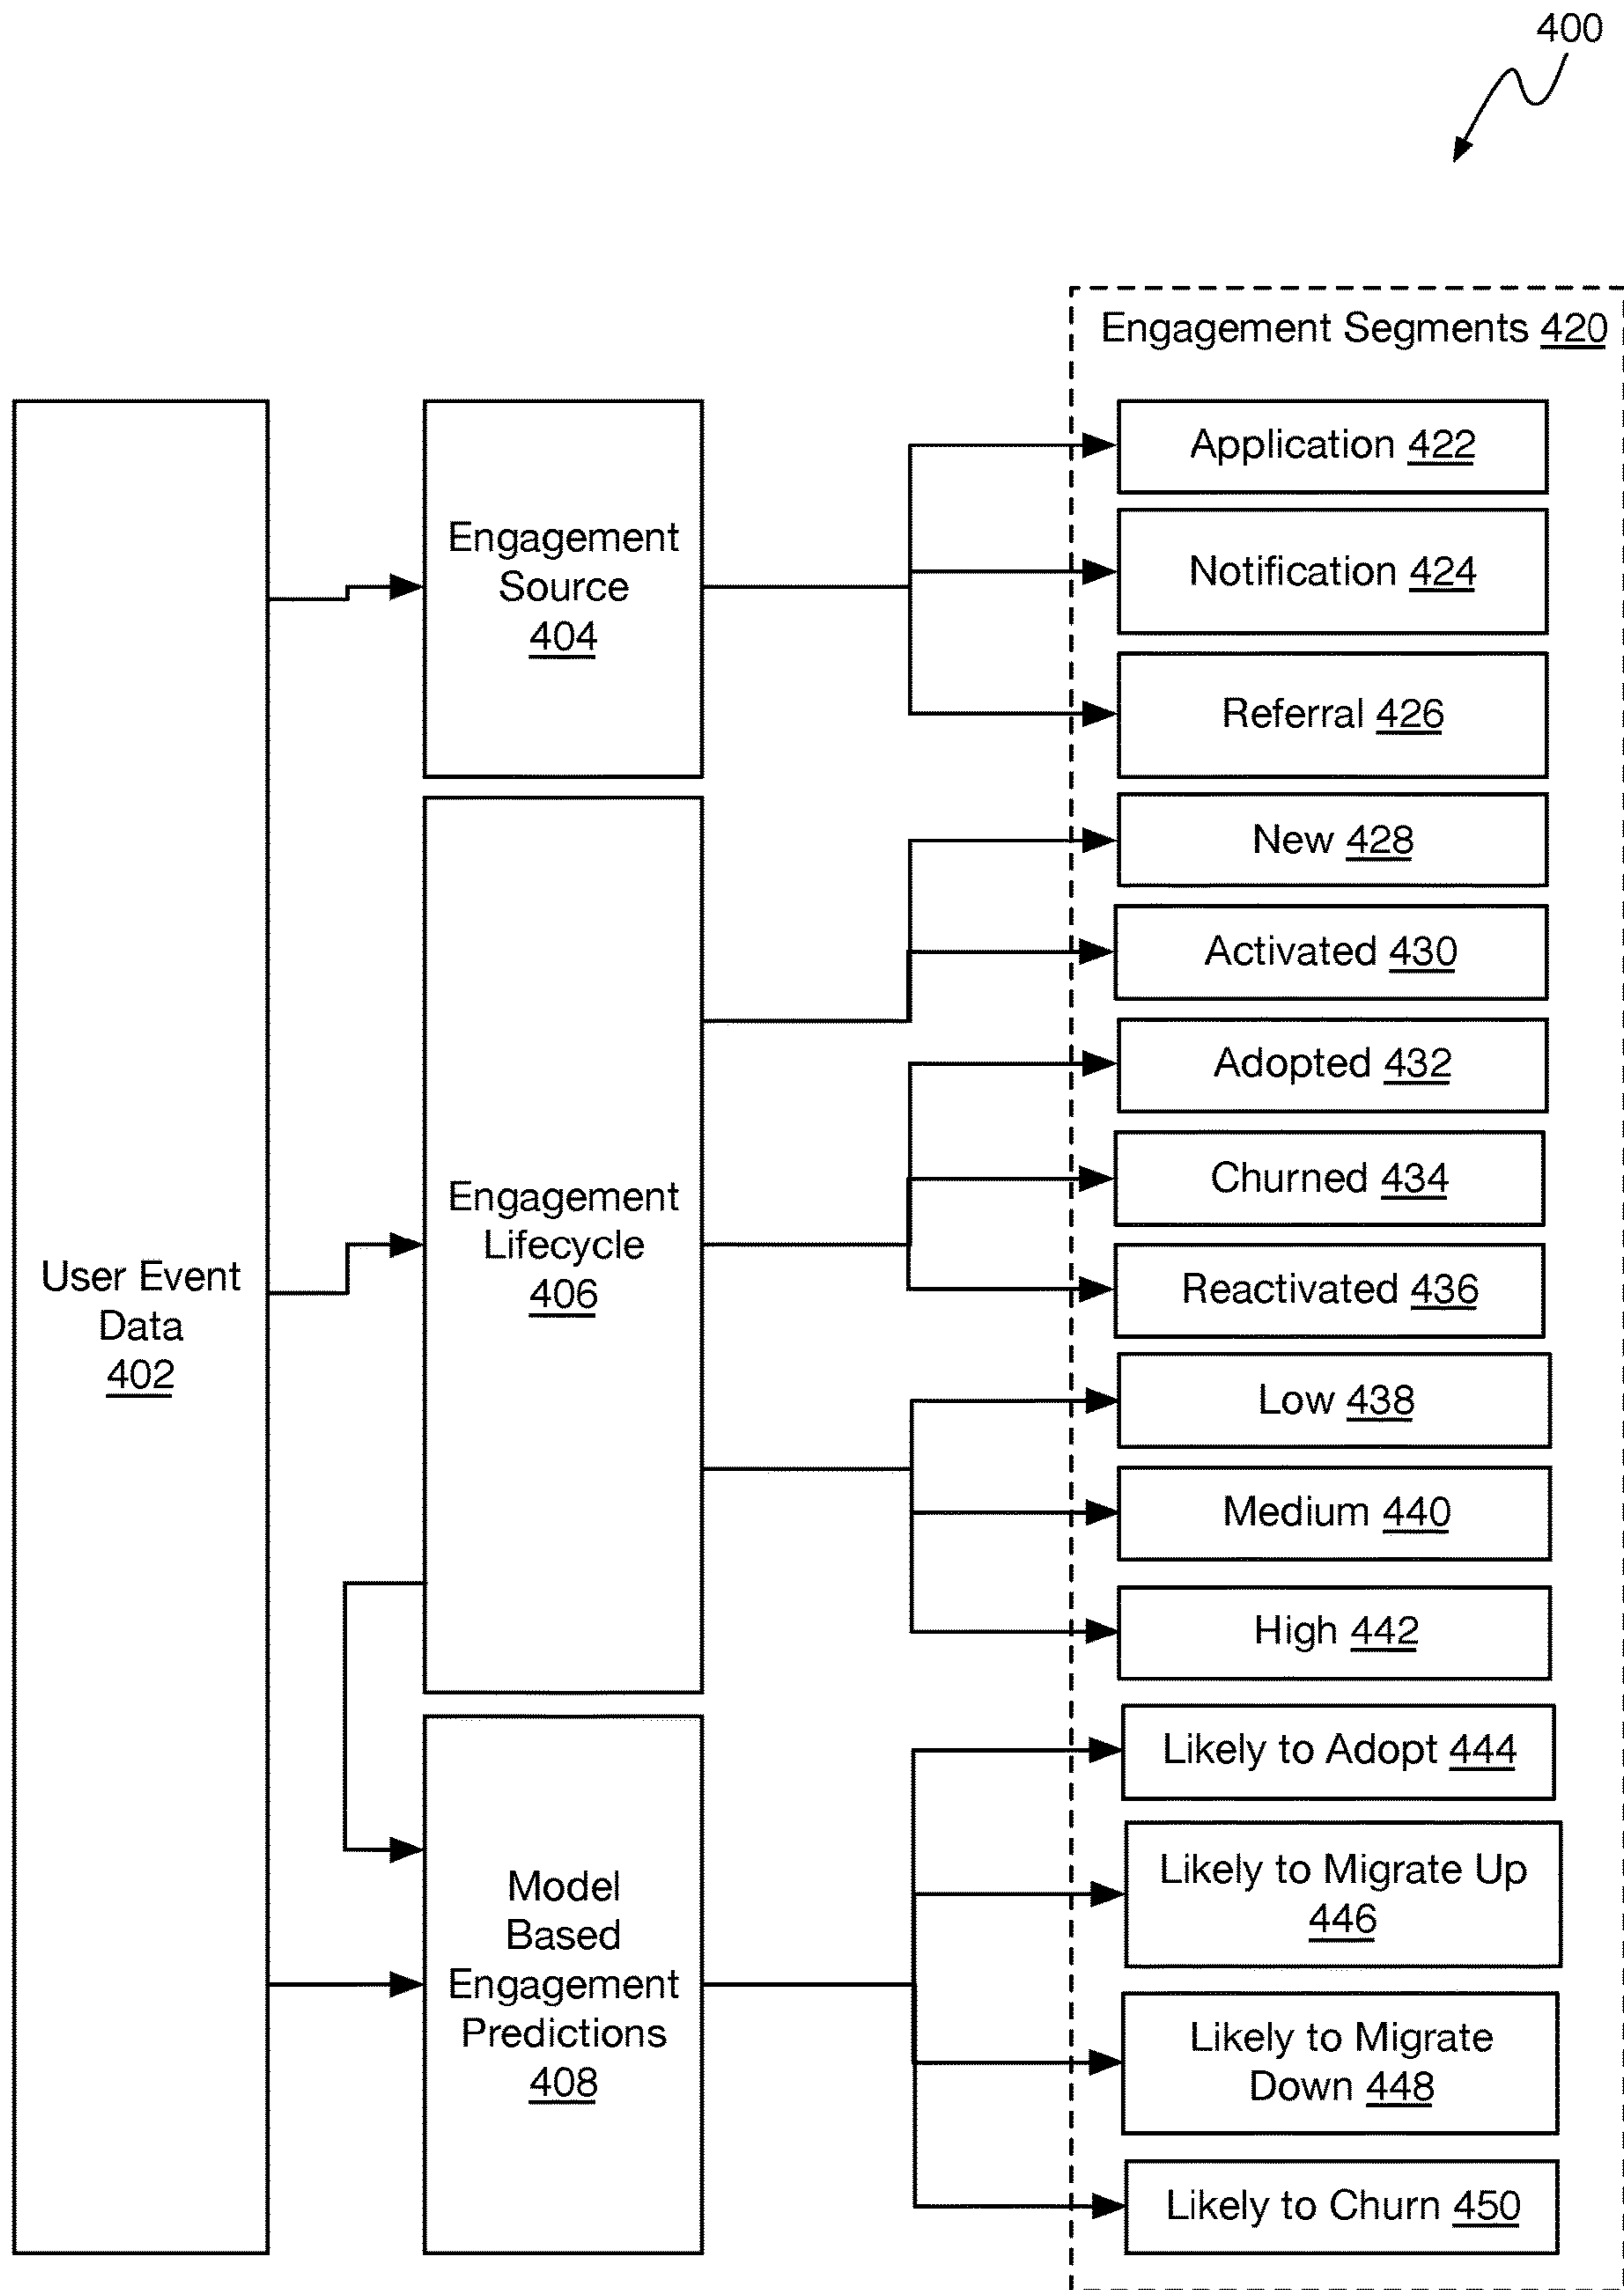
400

Engagement Segments 420

User Event Data 402

Engagement Source 404

Engagement Lifecycle 406

Model Based Engagement Predictions 408

Application 422

Notification 424

Referral 426

New 428

Activated 430

Adopted 432

Churned 434

Reactivated 436

Low 438

Medium 440

High 442

Likely to Adopt 444

Likely to Migrate Up 446

Likely to Migrate Down 448

Likely to Churn 450